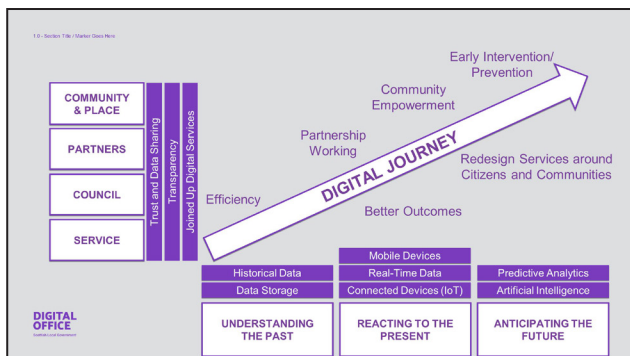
1.0 - Section Title / Marker Goes Here

COMMUNITY & PLACE

PARTNERS

COUNCIL

SERVICE

Trust and Data Sharing

Transparency

Joined Up Digital Services

Efficiency

Partnership Working

Community Empowerment

Early Intervention/ Prevention

DIGITAL JOURNEY

Redesign Services around Citizens and Communities

Better Outcomes

Historical Data

Data Storage

UNDERSTANDING THE PAST

Mobile Devices

Real-Time Data

Connected Devices (IoT)

REACTING TO THE PRESENT

Predictive Analytics

Artificial Intelligence

ANTICIPATING THE FUTURE

DIGITAL OFFICE

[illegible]